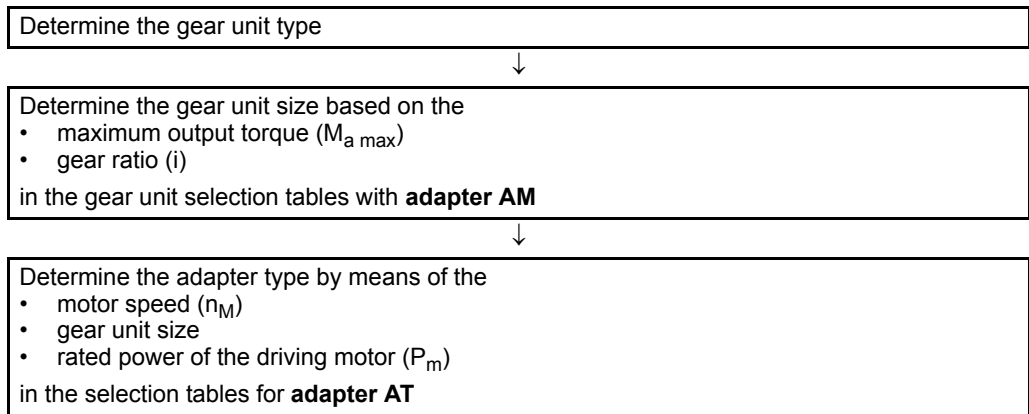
Determine the gear unit type

↓

Determine the gear unit size based on the
- maximum output torque ($M_{a\ max}$)
- gear ratio (i)

in the gear unit selection tables with **adapter AM**

↓

Determine the adapter type by means of the
- motor speed ($n_M$)
- gear unit size
- rated power of the driving motor ($P_m$)

in the selection tables for **adapter AT**